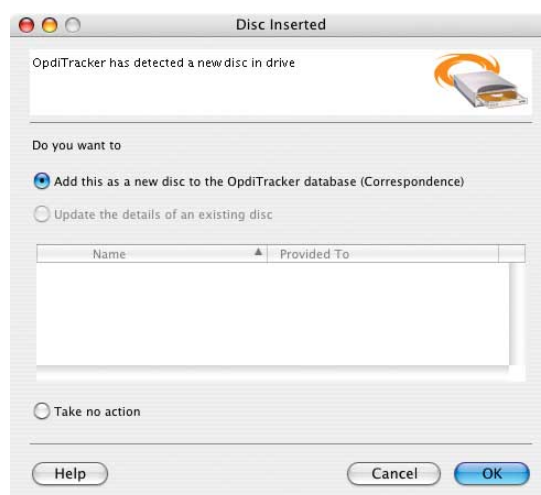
Disc Inserted

OpdiTracker has detected a new disc in drive

Do you want to

Add this as a new disc to the OpdiTracker database (Correspondence)

Update the details of an existing disc

| Name | Provided To |
|---|---|

Take no action

Help

Cancel

OK